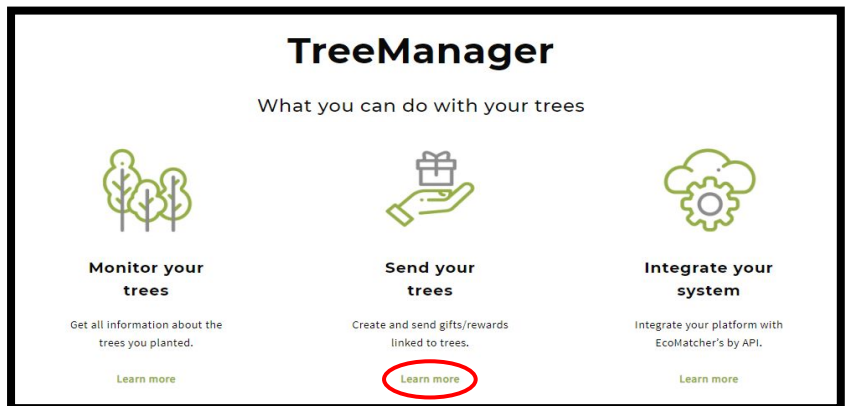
TreeManager

What you can do with your trees

Monitor your trees

Get all information about the trees you planted.

Learn more

Send your trees

Create and send gifts/rewards linked to trees.

Learn more

Integrate your system

Integrate your platform with EcoMatcher's by API.

Learn more